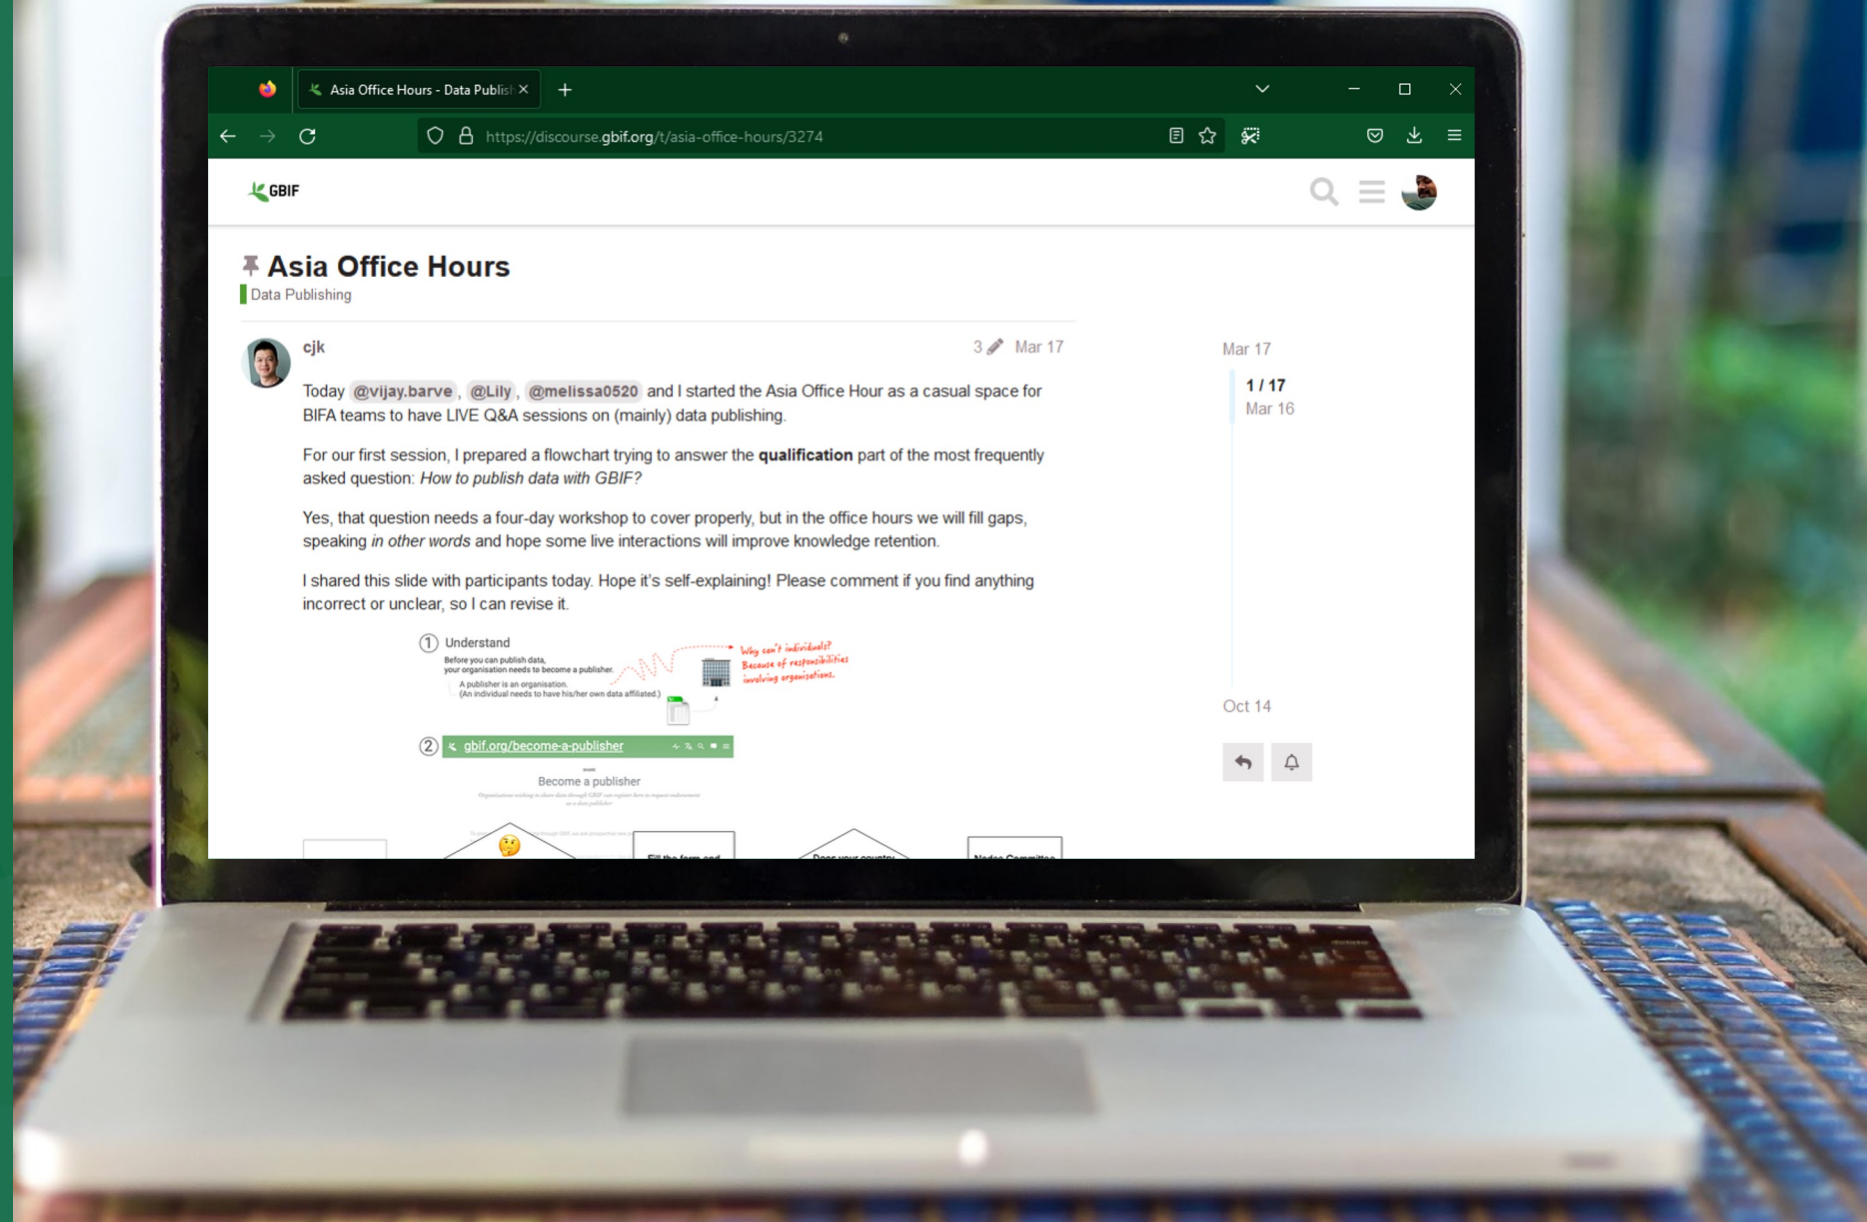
Asia Office Hours - Data Publish ×

https://discourse.gbif.org/t/asia-office-hours/3274

GBIF

Asia Office Hours
Data Publishing

cjk 3 Mar 17

Today @vijay.barve, @Lily, @melissa0520 and I started the Asia Office Hour as a casual space for BIFA teams to have LIVE Q&A sessions on (mainly) data publishing.

For our first session, I prepared a flowchart trying to answer the **qualification** part of the most frequently asked question: *How to publish data with GBIF?*

Yes, that question needs a four-day workshop to cover properly, but in the office hours we will fill gaps, speaking *in other words* and hope some live interactions will improve knowledge retention.

I shared this slide with participants today. Hope it's self-explaining! Please comment if you find anything incorrect or unclear, so I can revise it.

① Understand
Before you can publish data, your organisation needs to become a publisher.
A publisher is an organisation.
(An individual needs to have his/her own data affiliated.)
Why can't individuals? Because of responsibilities involving organisations.

② gbif.org/become-a-publisher
Become a publisher
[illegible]

Mar 17
1 / 17
Mar 16
Oct 14